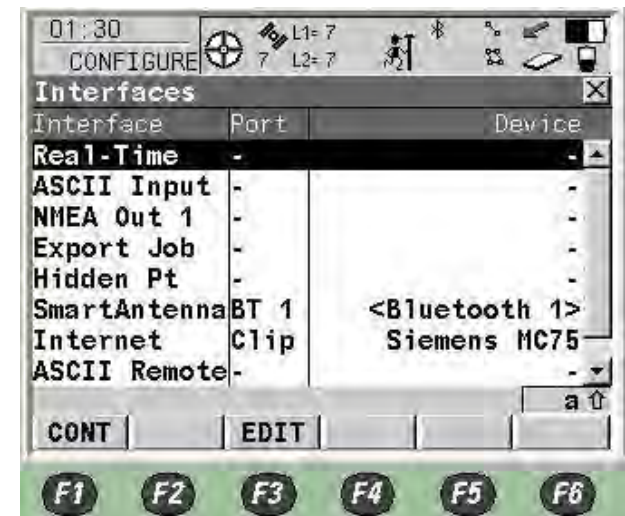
01:30
CONFIGURE
L1= 7
7 L2= 7
Interfaces

| Interface | Port | Device |
|---|---|---|
| Real-Time | - | - |
| ASCII Input | - | - |
| NMEA Out 1 | - | - |
| Export Job | - | - |
| Hidden Pt | - | - |
| SmartAntenna | BT 1 | <Bluetooth 1> |
| Internet | Clip | Siemens MC75 |
| ASCII Remote | - | - |

a

CONT EDIT

F1 F2 F3 F4 F5 F6